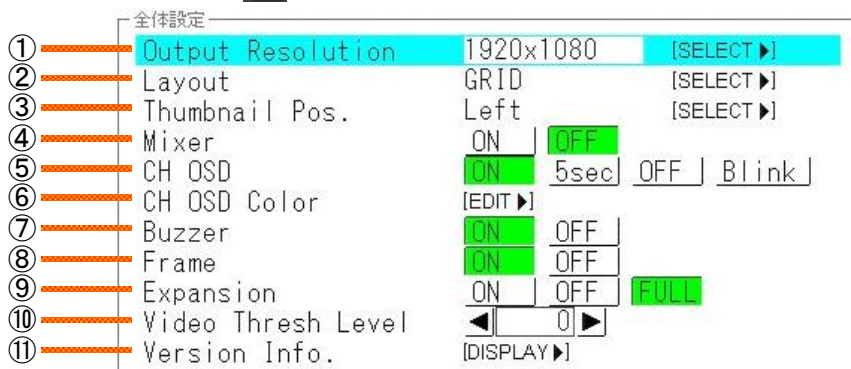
全体設定

| | | | | | |
|---|---|---|---|---|---|
| ① | Output Resolution | 1920x1080 | [SELECT▶] | | |
| ② | Layout | GRID | [SELECT▶] | | |
| ③ | Thumbnail Pos. | Left | [SELECT▶] | | |
| ④ | Mixer | ON | OFF | | |
| ⑤ | CH OSD | ON | 5sec | OFF | Blink |
| ⑥ | CH OSD Color | [EDIT▶] | | | |
| ⑦ | Buzzer | ON | OFF | | |
| ⑧ | Frame | ON | OFF | | |
| ⑨ | Expansion | ON | OFF | FULL | |
| ⑩ | Video Thresh Level | ◀ 0 ▶ | | | |
| ⑪ | Version Info. | [DISPLAY▶] | | | |